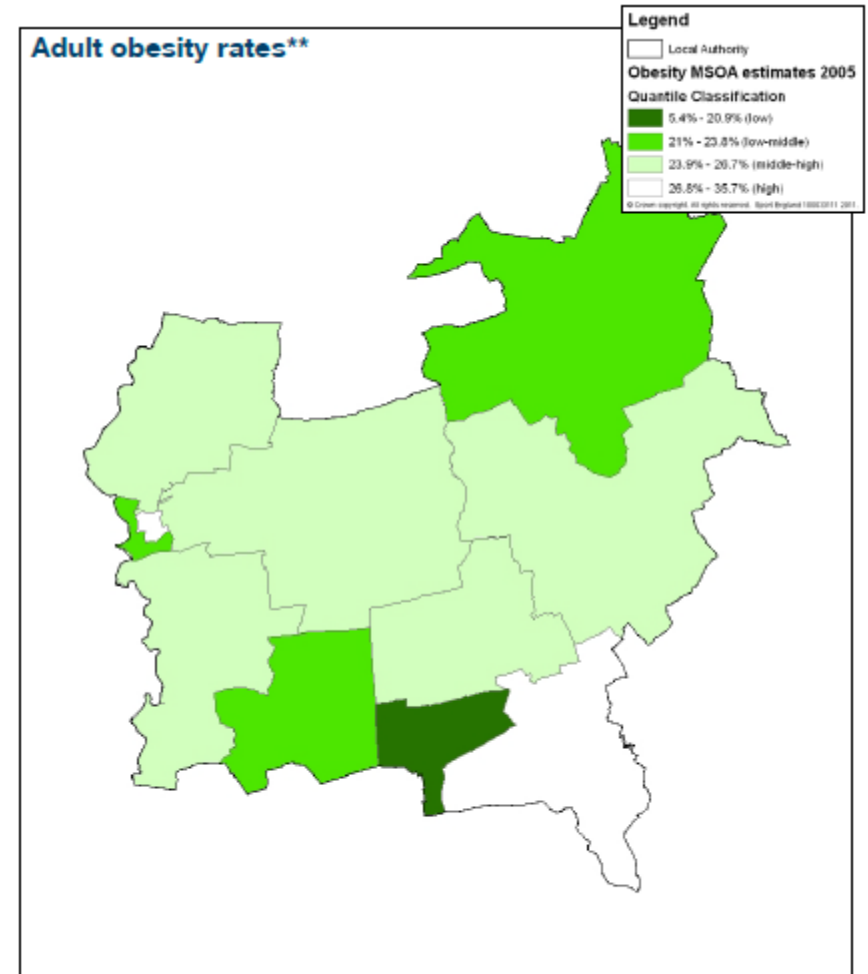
Adult obesity rates**

Legend

Local Authority

Obesity MSOA estimates 2005

Quantile Classification

5.4% - 20.9% (low)

21% - 23.8% (low-middle)

23.9% - 26.7% (middle-high)

26.8% - 35.7% (high)

© Crown copyright. All rights reserved. Sport England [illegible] 2011